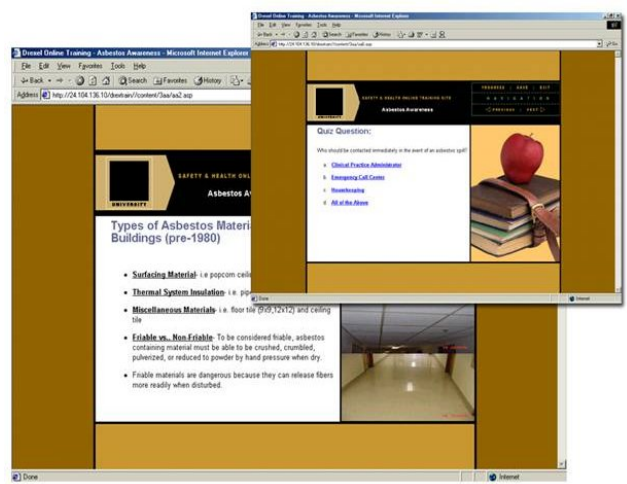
Drexel Online Training - Asbestos Awareness - Microsoft Internet Explorer

File Edit View Favorites Tools Help

Back Search Favorites History

Address http://24.104.136.10/dextrain//content/3aa/aa2.asp

UNIVERSITY

SAFETY & HEALTH ONL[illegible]

Asbestos Aw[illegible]

Types of Asbestos Materi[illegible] Buildings (pre-1980)

- Surfacing Material- i.e popcorn ceil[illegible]
- Thermal System Insulation- i.e. pip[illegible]
- Miscellaneous Materials- i.e. floor tile (9x9,12x12) and ceiling tile
- Friable vs.. Non-Friable- To be considered friable, asbestos containing material must be able to be crushed, crumbled, pulverized, or reduced to powder by hand pressure when dry.
- Friable materials are dangerous because they can release fibers more readily when disturbed.

Done

Internet

Drexel Online Training - Asbestos Awareness - Microsoft Internet Explorer

File Edit View Favorites Tools Help

Address http://24.104.136.10/dextrain//content/3aa/aa8.asp

SAFETY & HEALTH ONLINE TRAINING SITE

Asbestos Awareness

PROGRESS | GUIDE | EXIT

NAVIGATION

PREVIOUS | NEXT

Quiz Question:

Who should be contacted immediately in the event of an asbestos spill?

a. Clinical Practice Administrator
b. Emergency Call Center
c. Housekeeping
d. All of the Above

Done

Internet